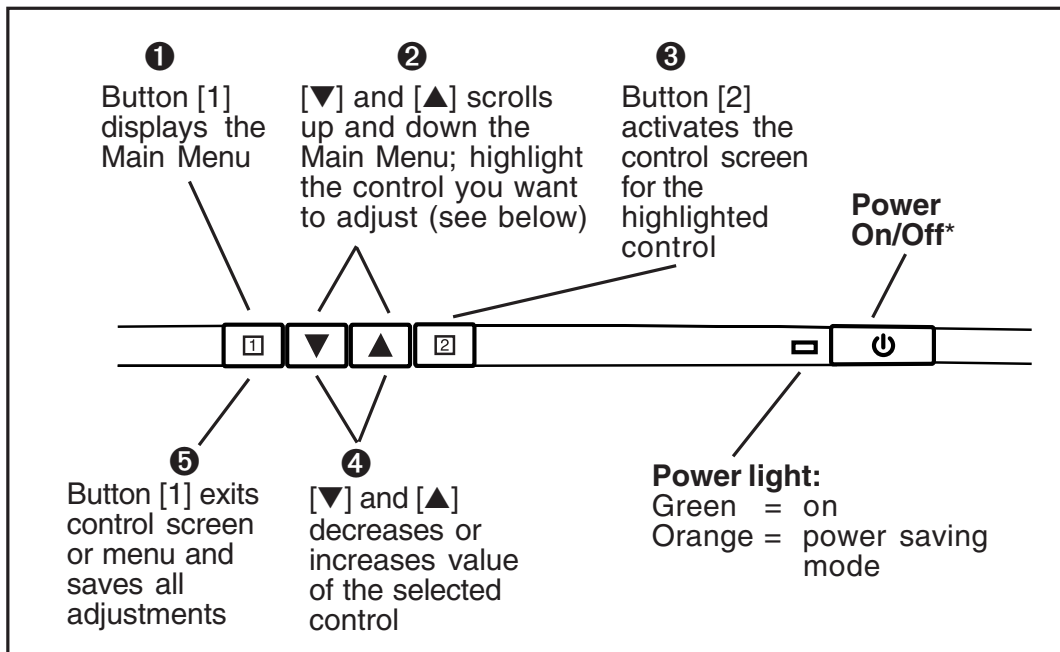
❶
Button [1] displays the Main Menu

❷
[▼] and [▲] scrolls up and down the Main Menu; highlight the control you want to adjust (see below)

❸
Button [2] activates the control screen for the highlighted control

**Power On/Off***

1 ▼ ▲ 2 ⏻

❺
Button [1] exits control screen or menu and saves all adjustments

❹
[▼] and [▲] decreases or increases value of the selected control

**Power light:**
Green = on
Orange = power saving mode